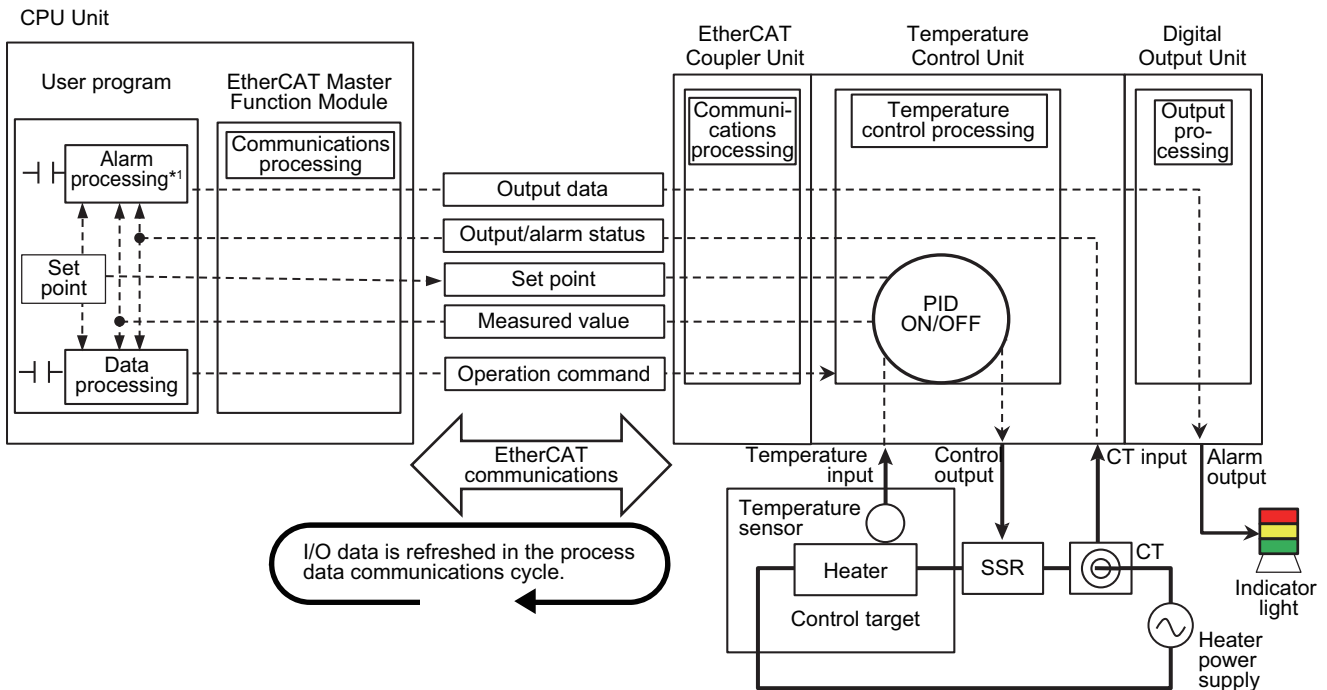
CPU Unit

User program

EtherCAT Master Function Module

Alarm processing*1

Communications processing

Set point

Data processing

Output data

Output/alarm status

Set point

Measured value

Operation command

EtherCAT communications

I/O data is refreshed in the process data communications cycle.

EtherCAT Coupler Unit

Communi-cations processing

Temperature Control Unit

Temperature control processing

PID ON/OFF

Digital Output Unit

Output pro-cessing

Temperature input

Control output

CT input

Alarm output

Temperature sensor

Heater

Control target

SSR

CT

Heater power supply

Indicator light